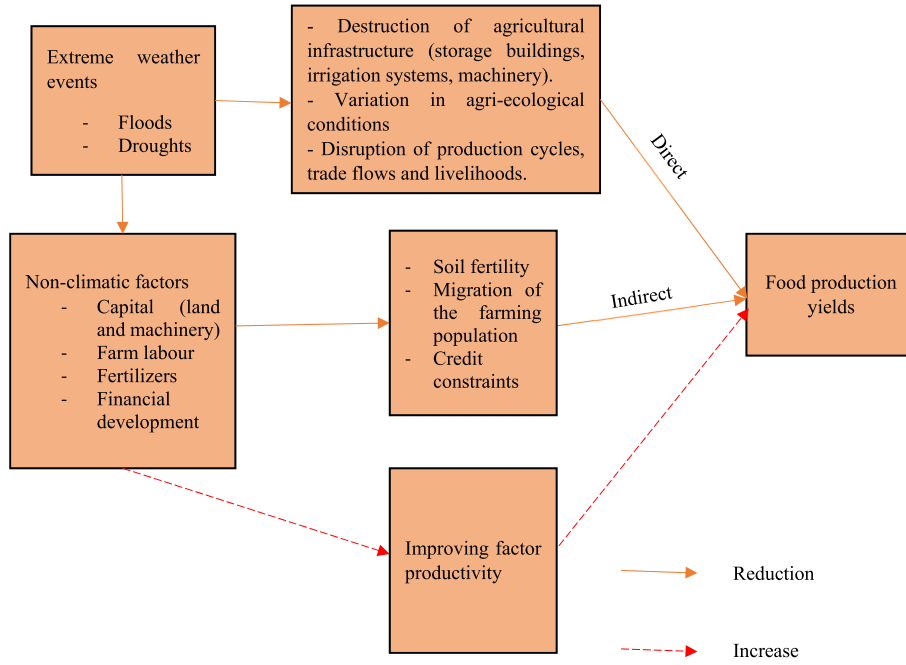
Extreme weather events

- Floods
- Droughts

- Destruction of agricultural infrastructure (storage buildings, irrigation systems, machinery).
- Variation in agri-ecological conditions
- Disruption of production cycles, trade flows and livelihoods.

Direct

Non-climatic factors
- Capital (land and machinery)
- Farm labour
- Fertilizers
- Financial development

- Soil fertility
- Migration of the farming population
- Credit constraints

Indirect

Food production yields

Improving factor productivity

Reduction

Increase